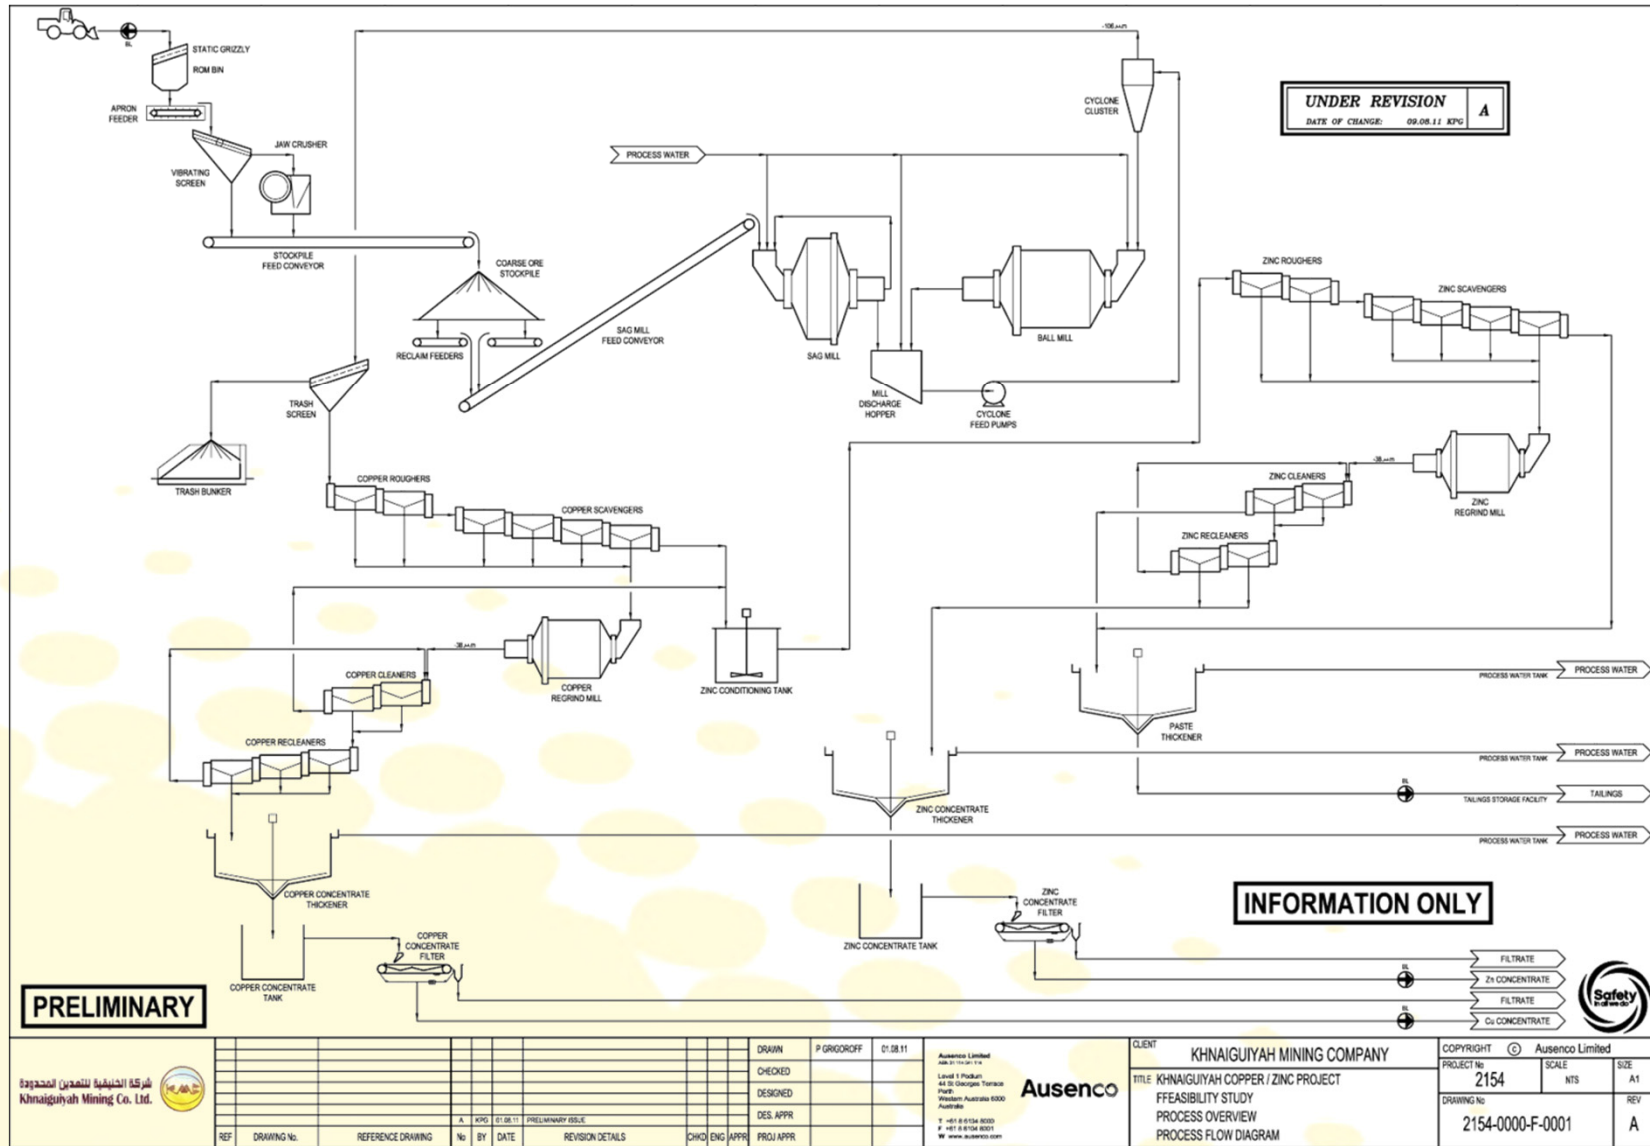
BL

STATIC GRIZZLY

ROM BIN

APRON FEEDER

JAW CRUSHER

VIBRATING SCREEN

STOCKPILE FEED CONVEYOR

COARSE ORE STOCKPILE

RECLAIM FEEDERS

SAG MILL FEED CONVEYOR

TRASH SCREEN

TRASH BUNKER

-106 μm

CYCLONE CLUSTER

UNDER REVISION A
DATE OF CHANGE: 09.08.11 KPG

PROCESS WATER

SAG MILL

BALL MILL

MILL DISCHARGE HOPPER

CYCLONE FEED PUMPS

ZINC ROUGHERS

ZINC SCAVENGERS

COPPER ROUGHERS

COPPER SCAVENGERS

-38 μm

ZINC CLEANERS

ZINC RECLEANERS

ZINC REGRIND MILL

-38 μm

COPPER CLEANERS

COPPER REGRIND MILL

ZINC CONDITIONING TANK

COPPER RECLEANERS

PROCESS WATER TANK

PROCESS WATER

PASTE THICKENER

PROCESS WATER TANK

PROCESS WATER

ZINC CONCENTRATE THICKENER

BL

TAILINGS STORAGE FACILITY

TAILINGS

PROCESS WATER TANK

PROCESS WATER

COPPER CONCENTRATE THICKENER

INFORMATION ONLY

ZINC CONCENTRATE FILTER

ZINC CONCENTRATE TANK

COPPER CONCENTRATE FILTER

COPPER CONCENTRATE TANK

FILTRATE

BL

Zn CONCENTRATE

FILTRATE

BL

Cu CONCENTRATE

PRELIMINARY

Safety in all we do

شركة الخنيقية للتعدين المحدودة
Khnaiguiyah Mining Co. Ltd.

| REF | DRAWING No. | REFERENCE DRAWING | No | BY | DATE | REVISION DETAILS | CHKD | ENG | APPR |
|---|---|---|---|---|---|---|---|---|---|
| | | | A | KPG | 01.08.11 | PRELIMINARY ISSUE | | | |

DRAWN P GRIGOROFF 01.08.11
CHECKED
DESIGNED
DES. APPR
PROJ APPR

Ausenco Limited
Level 1 Podium
44 St Georges Terrace
Perth
Western Australia 6000
Australia
T +61 8 6134 8000
F +61 8 6104 8001
W www.ausenco.com

Ausenco

CLIENT
KHNAIGUIYAH MINING COMPANY

TITLE KHNAIGUIYAH COPPER / ZINC PROJECT
FFEASIBILITY STUDY
PROCESS OVERVIEW
PROCESS FLOW DIAGRAM

COPYRIGHT © Ausenco Limited
PROJECT No 2154
SCALE NTS
SIZE A1
DRAWING No 2154-0000-F-0001
REV A